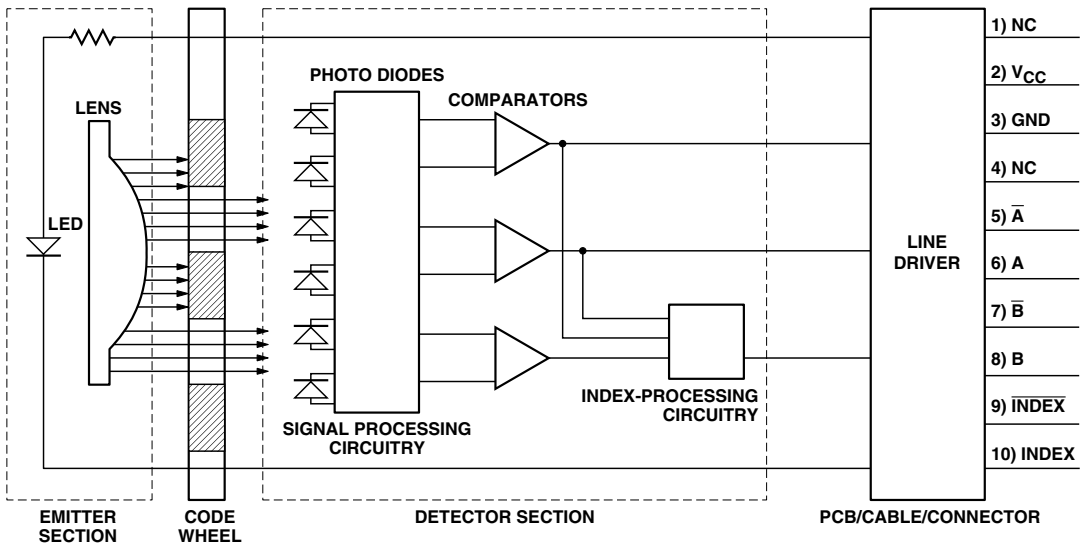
LENS

LED

PHOTO DIODES

COMPARATORS

SIGNAL PROCESSING CIRCUITRY

INDEX-PROCESSING CIRCUITRY

LINE DRIVER

1) NC

2) $V_{CC}$

3) GND

4) NC

5) $\overline{A}$

6) A

7) $\overline{B}$

8) B

9) $\overline{INDEX}$

10) INDEX

EMITTER SECTION

CODE WHEEL

DETECTOR SECTION

PCB/CABLE/CONNECTOR